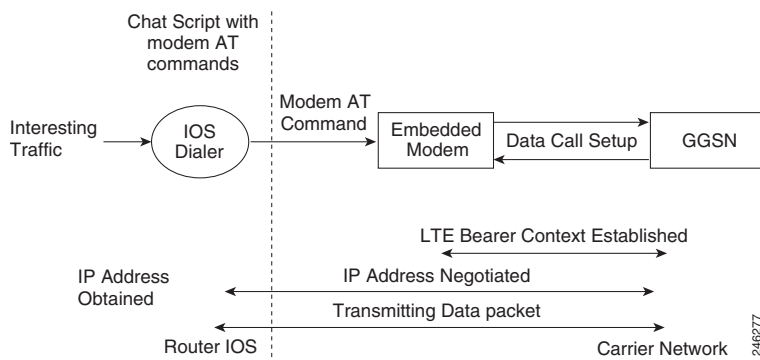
Chat Script with modem AT commands

Interesting Traffic

IOS Dialer

Modem AT Command

Embedded Modem

Data Call Setup

GGSN

LTE Bearer Context Established

IP Address Obtained

IP Address Negotiated

Transmitting Data packet

Router IOS

Carrier Network

246277